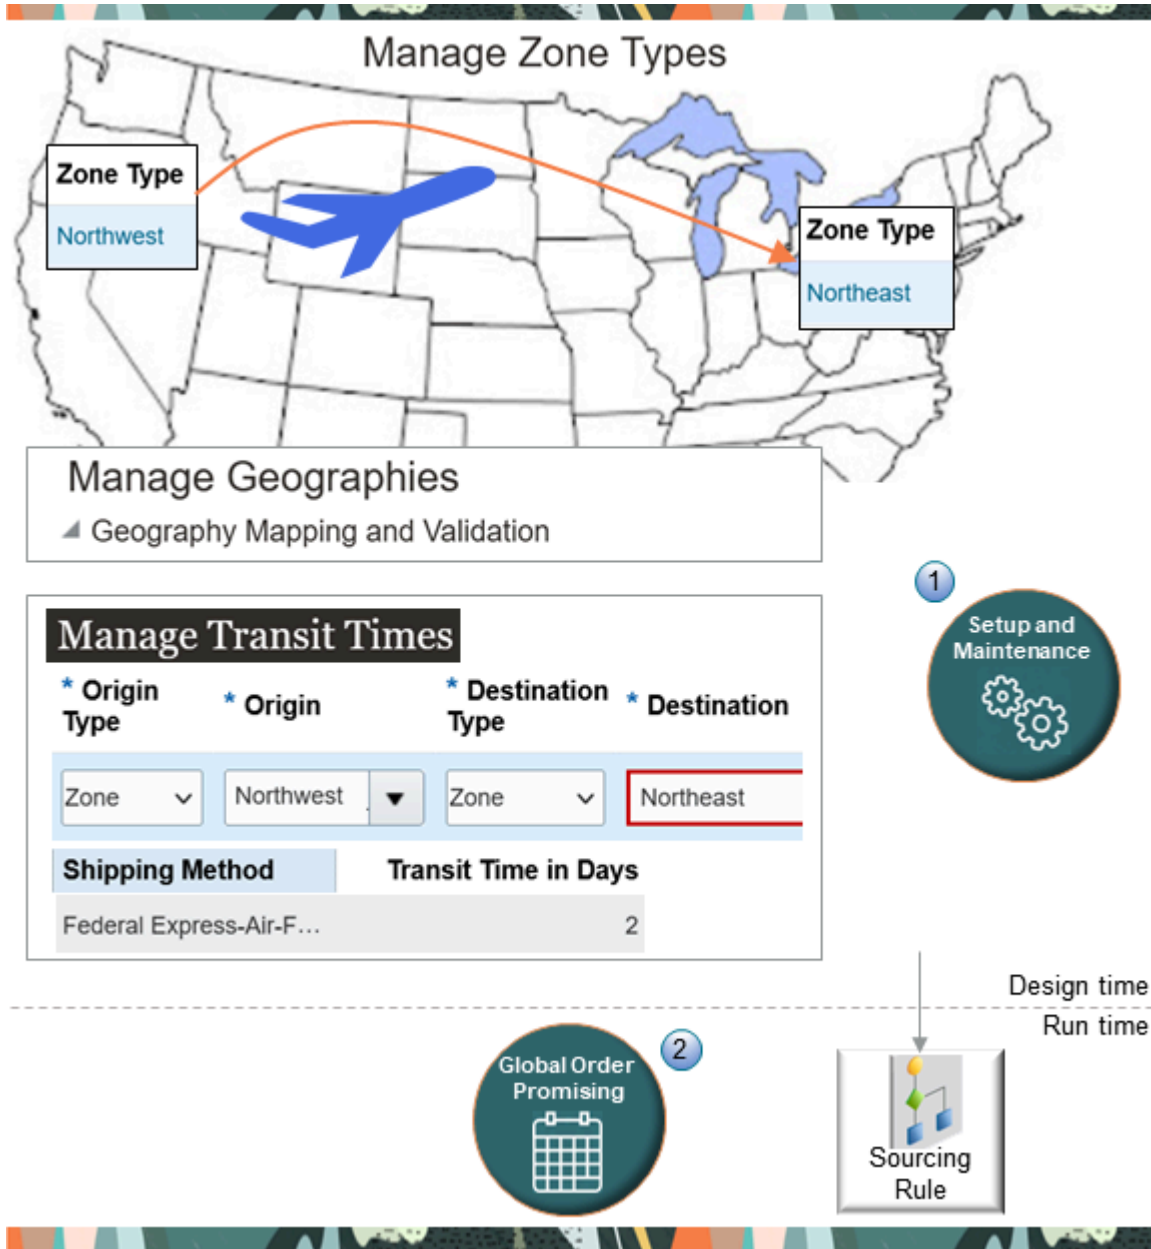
Manage Zone Types

Zone Type
Northwest

Zone Type
Northeast

Manage Geographies
Geography Mapping and Validation

Manage Transit Times

| * Origin Type | * Origin | * Destination Type | * Destination |
|---|---|---|---|
| Zone | Northwest | Zone | Northeast |

| Shipping Method | Transit Time in Days |
|---|---|
| Federal Express-Air-F... | 2 |

1
Setup and Maintenance

Design time
Run time

2
Global Order Promising

Sourcing Rule